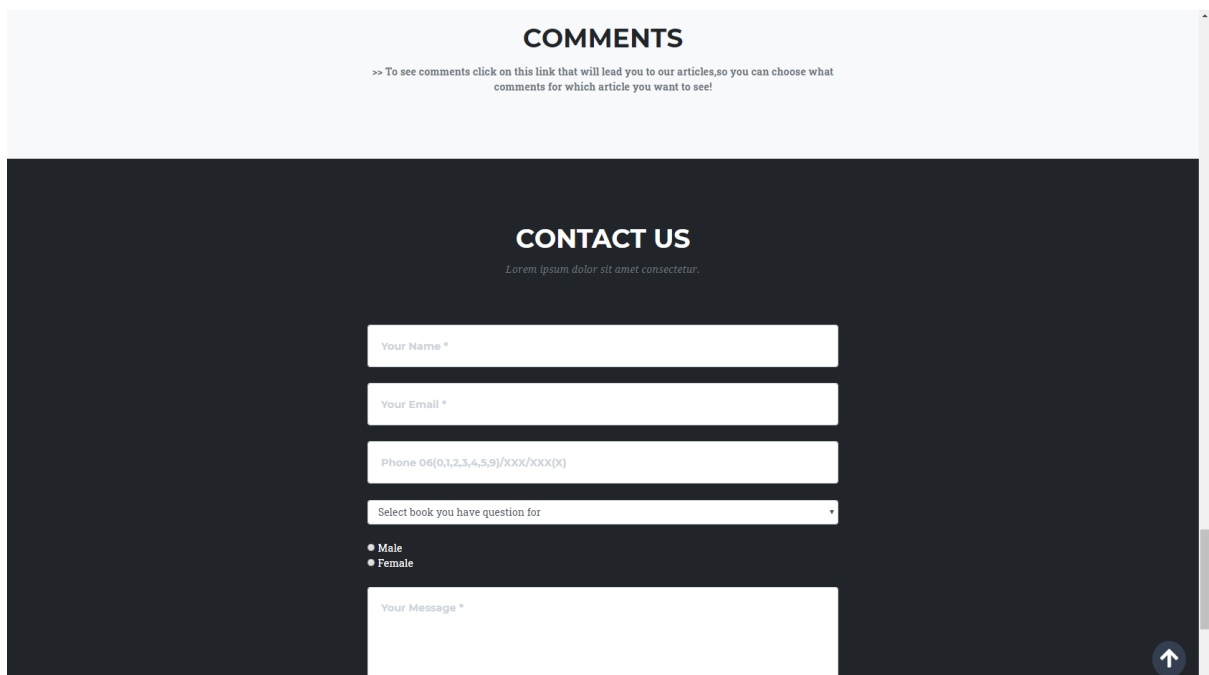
COMMENTS

>> To see comments click on this link that will lead you to our articles,so you can choose what comments for which article you want to see!

CONTACT US

Lorem ipsum dolor sit amet consectetur.

Your Name *

Your Email *

Phone 06(0,1,2,3,4,5,9)/XXX/XXX(X)

Select book you have question for

Male
Female

Your Message *